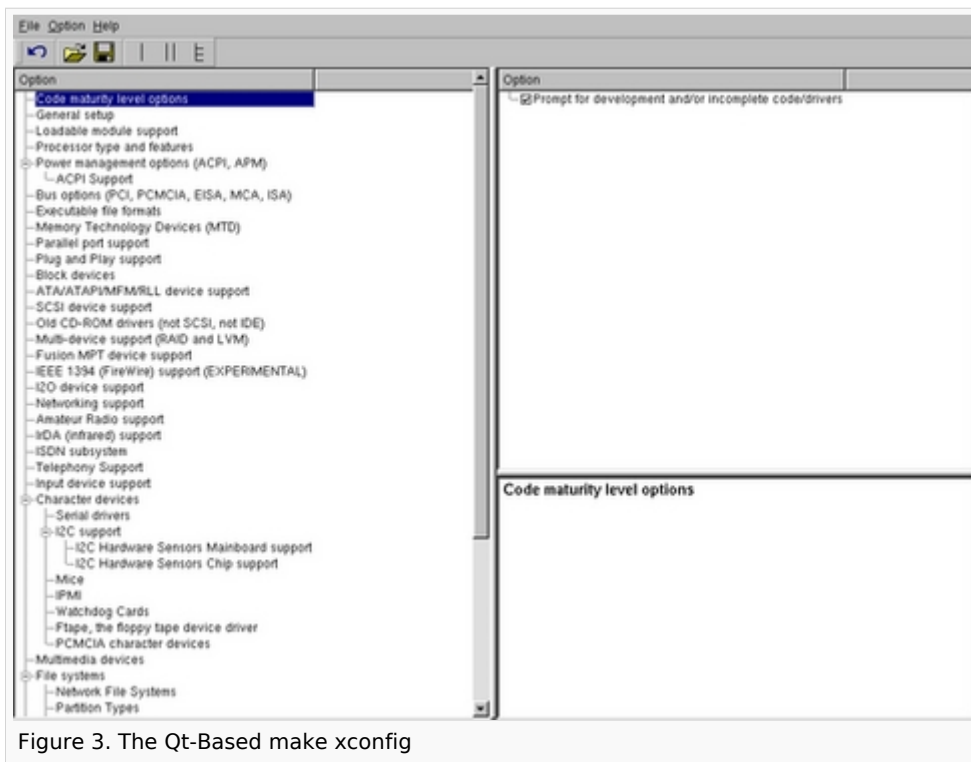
File Option Help

Option

Code maturity level options
General setup
Loadable module support
Processor type and features
Power management options (ACPI, APM)
ACPI Support
Bus options (PCI, PCMCIA, EISA, MCA, ISA)
Executable file formats
Memory Technology Devices (MTD)
Parallel port support
Plug and Play support
Block devices
ATA/ATAPI/MFM/RLL device support
SCSI device support
Old CD-ROM drivers (not SCSI, not IDE)
Multi-device support (RAID and LVM)
Fusion MPT device support
IEEE 1394 (FireWire) support (EXPERIMENTAL)
I2O device support
Networking support
Amateur Radio support
IrDA (infrared) support
ISDN subsystem
Telephony Support
Input device support
Character devices
Serial drivers
I2C support
I2C Hardware Sensors Mainboard support
I2C Hardware Sensors Chip support
Mice
IPMI
Watchdog Cards
Ftape, the floppy tape device driver
PCMCIA character devices
Multimedia devices
File systems
Network File Systems
Partition Types

Option

Prompt for development and/or incomplete code/drivers

Code maturity level options

Figure 3. The Qt-Based make xconfig